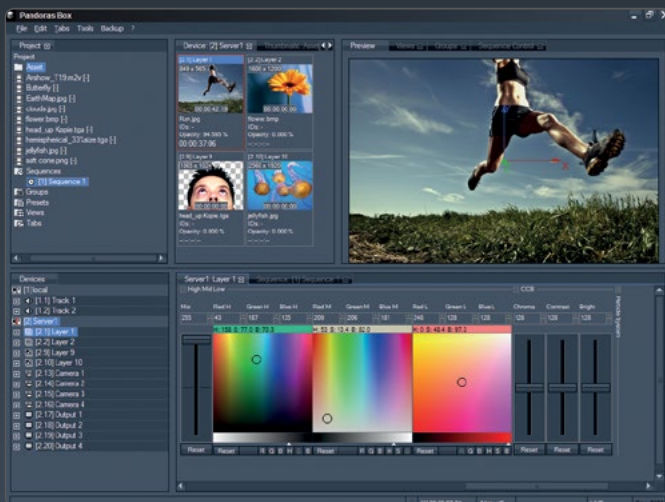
Pandoras Box
File Edit Tabs Tools Backup ?
Project
Project
Asset
Airshow_T19.m2v [-]
Butterfly [-]
EarthMap.jpg [-]
clouds.jpg [-]
flower.bmp [-]
head_up Kopie.tga [-]
hemispherical_33size.tga [-]
jellyfish.jpg [-]
soft cone.png [-]
Sequences
[1] Sequence 1
Groups
Presets
Views
Tabs
Device: [2] Server1
[2.1] Layer 1
Run.jpg
IDs: -
Opacity: 94.569 %
00:00:37:06
[2.2] Layer 2
flower.bmp
IDs: -
Opacity: 0.000 %
[2.9] Layer 9
head_up Kopie.tga
IDs: -
Opacity: 0.000 %
[2.10] Layer 10
jellyfish.jpg
IDs: -
Opacity: 0.000 %
Preview
Devices
[1] local
[1.1] Track 1
[1.2] Track 2
[2] Server1
[2.1] Layer 1
[2.2] Layer 2
[2.9] Layer 9
[2.10] Layer 10
[2.11] Camera 1
[2.13] Camera 2
[2.14] Camera 3
[2.16] Camera 4
[2.17] Output 1
[2.18] Output 2
[2.19] Output 3
[2.20] Output 4
Server1: Layer 1
High Mid Low
CCB
Mix
255
Red H
Green H
Blue H
Red M
Green M
Blue M
Red L
Green L
Blue L
Chroma
Contrast
Bright
128
Reset
Reset
Reset
Reset
Reset
Reset
Reset